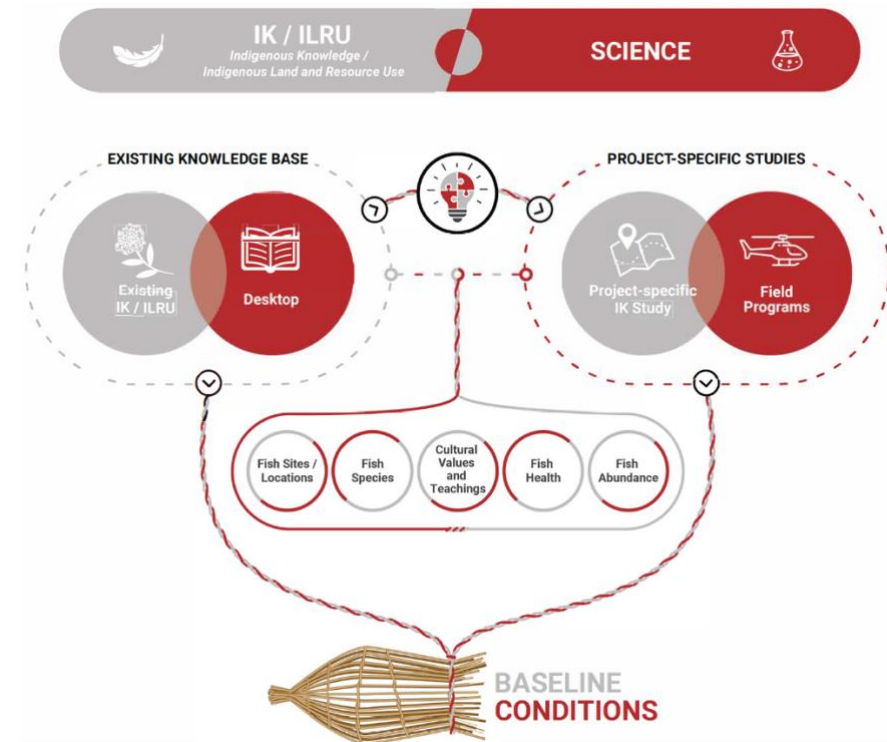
IK / ILRU
Indigenous Knowledge / Indigenous Land and Resource Use

SCIENCE

EXISTING KNOWLEDGE BASE

Existing IK / ILRU

Desktop

PROJECT-SPECIFIC STUDIES

Project-specific IK Study

Field Programs

Fish Sites / Locations

Fish Species

Cultural Values and Teachings

Fish Health

Fish Abundance

BASELINE
CONDITIONS